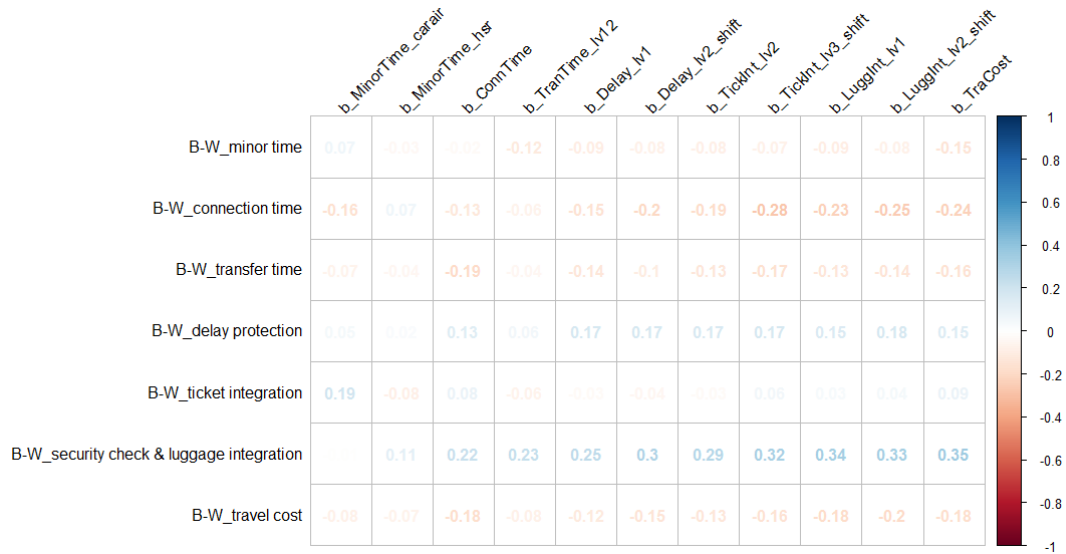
| | b_MinorTime_carair | b_MinorTime_hsr | b_ConnTime | b_TranTime_lvl2 | b_Delay_lv1 | b_Delay_lv2_shift | b_TickInt_lv2 | b_TickInt_lv3_shift | b_LuggInt_lv1 | b_LuggInt_lv2_shift | b_TraCost |
|---|---|---|---|---|---|---|---|---|---|---|---|
| B-W_minor time | 0.07 | -0.03 | -0.02 | -0.12 | -0.09 | -0.08 | -0.08 | -0.07 | -0.09 | -0.08 | -0.15 |
| B-W_connection time | -0.16 | 0.07 | -0.13 | -0.06 | -0.15 | -0.2 | -0.19 | -0.28 | -0.23 | -0.25 | -0.24 |
| B-W_transfer time | -0.07 | -0.04 | -0.19 | -0.04 | -0.14 | -0.1 | -0.13 | -0.17 | -0.13 | -0.14 | -0.16 |
| B-W_delay protection | 0.05 | 0.02 | 0.13 | 0.06 | 0.17 | 0.17 | 0.17 | 0.17 | 0.15 | 0.18 | 0.15 |
| B-W_ticket integration | 0.19 | -0.08 | 0.08 | -0.06 | -0.02 | -0.04 | -0.02 | 0.06 | 0.03 | 0.04 | 0.09 |
| B-W_security check & luggage integration | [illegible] | 0.11 | 0.22 | 0.23 | 0.25 | 0.3 | 0.29 | 0.32 | 0.34 | 0.33 | 0.35 |
| B-W_travel cost | -0.08 | -0.07 | -0.18 | -0.08 | -0.12 | -0.15 | -0.13 | -0.16 | -0.18 | -0.2 | -0.18 |

1
0.8
0.6
0.4
0.2
0
-0.2
-0.4
-0.6
-0.8
-1